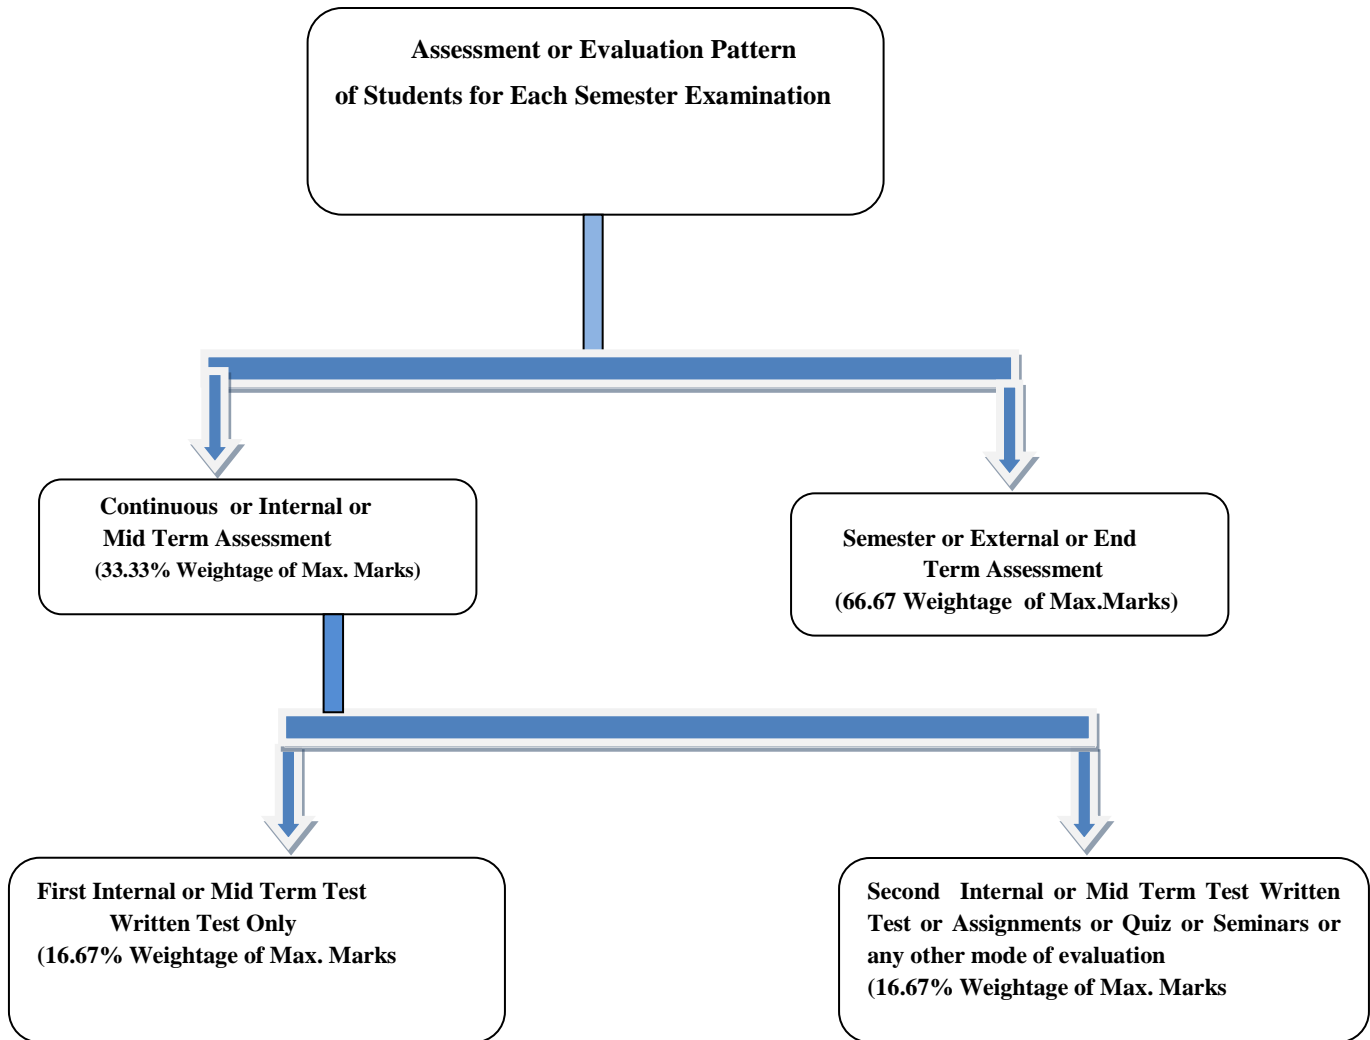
Assessment or Evaluation Pattern
of Students for Each Semester Examination

Continuous or Internal or
Mid Term Assessment
(33.33% Weightage of Max. Marks)

Semester or External or End
Term Assessment
(66.67 Weightage of Max.Marks)

First Internal or Mid Term Test
Written Test Only
(16.67% Weightage of Max. Marks

Second Internal or Mid Term Test Written Test or Assignments or Quiz or Seminars or any other mode of evaluation
(16.67% Weightage of Max. Marks